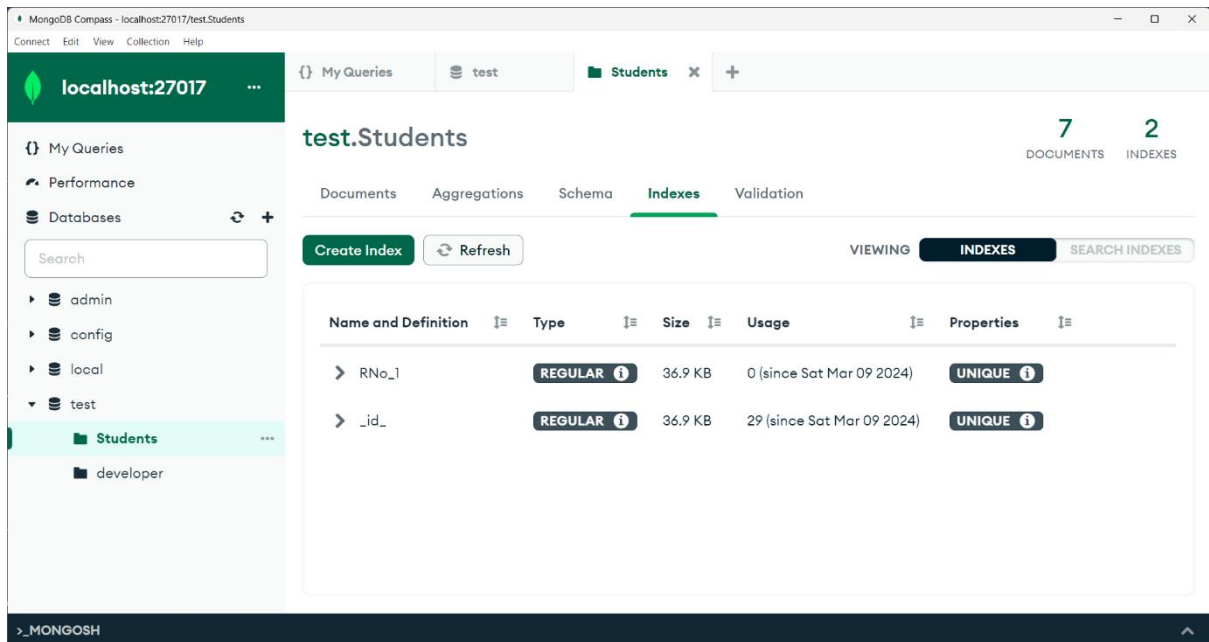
MongoDB Compass - localhost:27017/test.Students

Connect Edit View Collection Help

localhost:27017 ...

{} My Queries

Performance

Databases

Search

admin

config

local

test

Students ...

developer

{} My Queries

test

Students ×

+

test.Students

7 DOCUMENTS

2 INDEXES

Documents Aggregations Schema Indexes Validation

Create Index

Refresh

VIEWING INDEXES SEARCH INDEXES

| Name and Definition | Type | Size | Usage | Properties |
|---|---|---|---|---|
| RNo_1 | REGULAR | 36.9 KB | 0 (since Sat Mar 09 2024) | UNIQUE |
| _id_ | REGULAR | 36.9 KB | 29 (since Sat Mar 09 2024) | UNIQUE |

>_MONGOSH